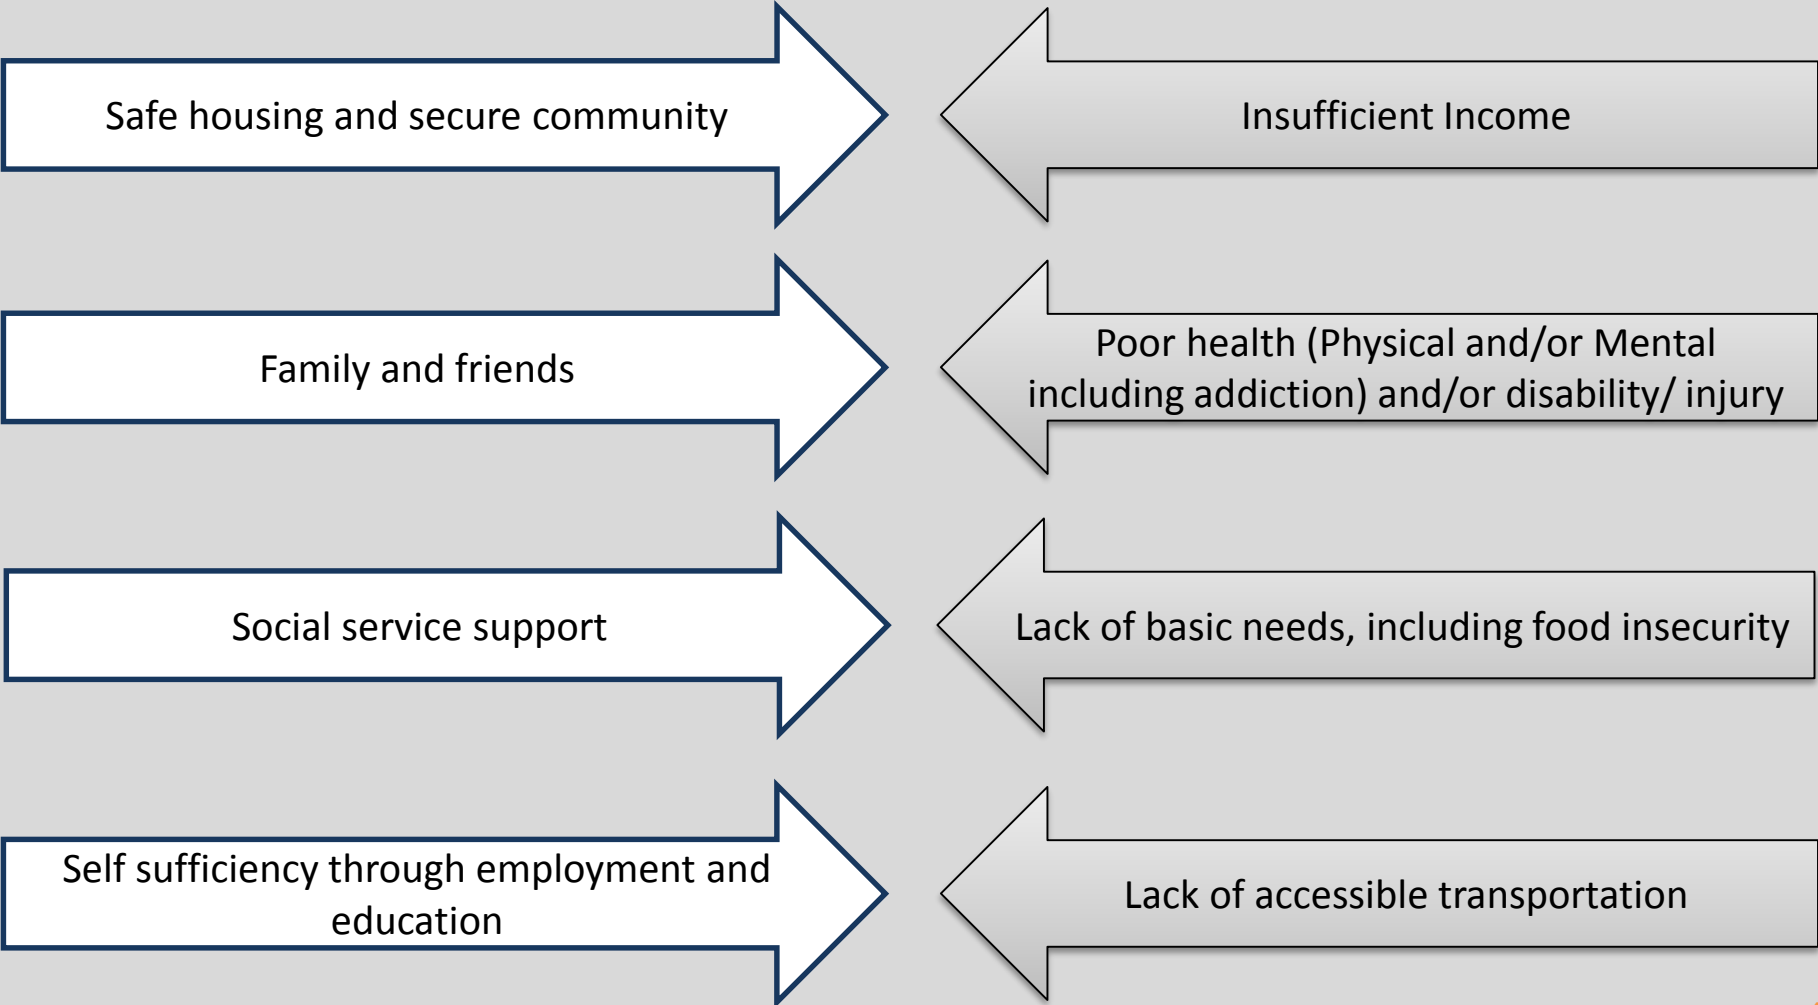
Safe housing and secure community

Insufficient Income

Family and friends

Poor health (Physical and/or Mental including addiction) and/or disability/ injury

Social service support

Lack of basic needs, including food insecurity

Self sufficiency through employment and education

Lack of accessible transportation